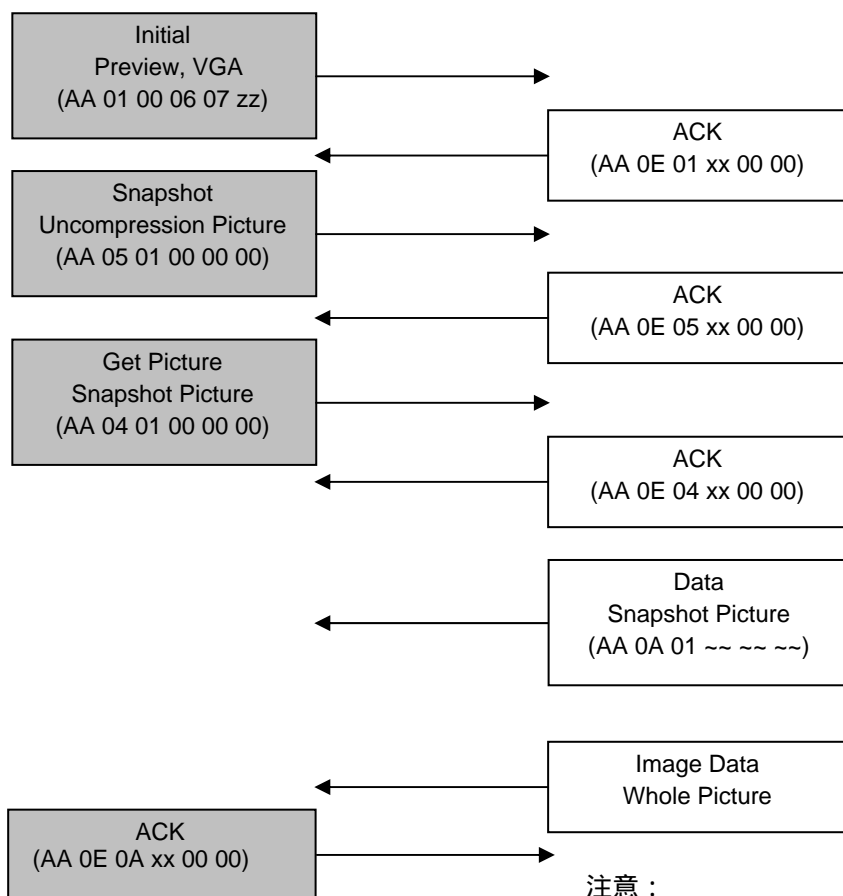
Initial
Preview, VGA
(AA 01 00 06 07 zz)

ACK
(AA 0E 01 xx 00 00)

Snapshot
Uncompression Picture
(AA 05 01 00 00 00)

ACK
(AA 0E 05 xx 00 00)

Get Picture
Snapshot Picture
(AA 04 01 00 00 00)

ACK
(AA 0E 04 xx 00 00)

Data
Snapshot Picture
(AA 0A 01 ~~ ~~ ~~)

Image Data
Whole Picture

ACK
(AA 0E 0A xx 00 00)

注意：